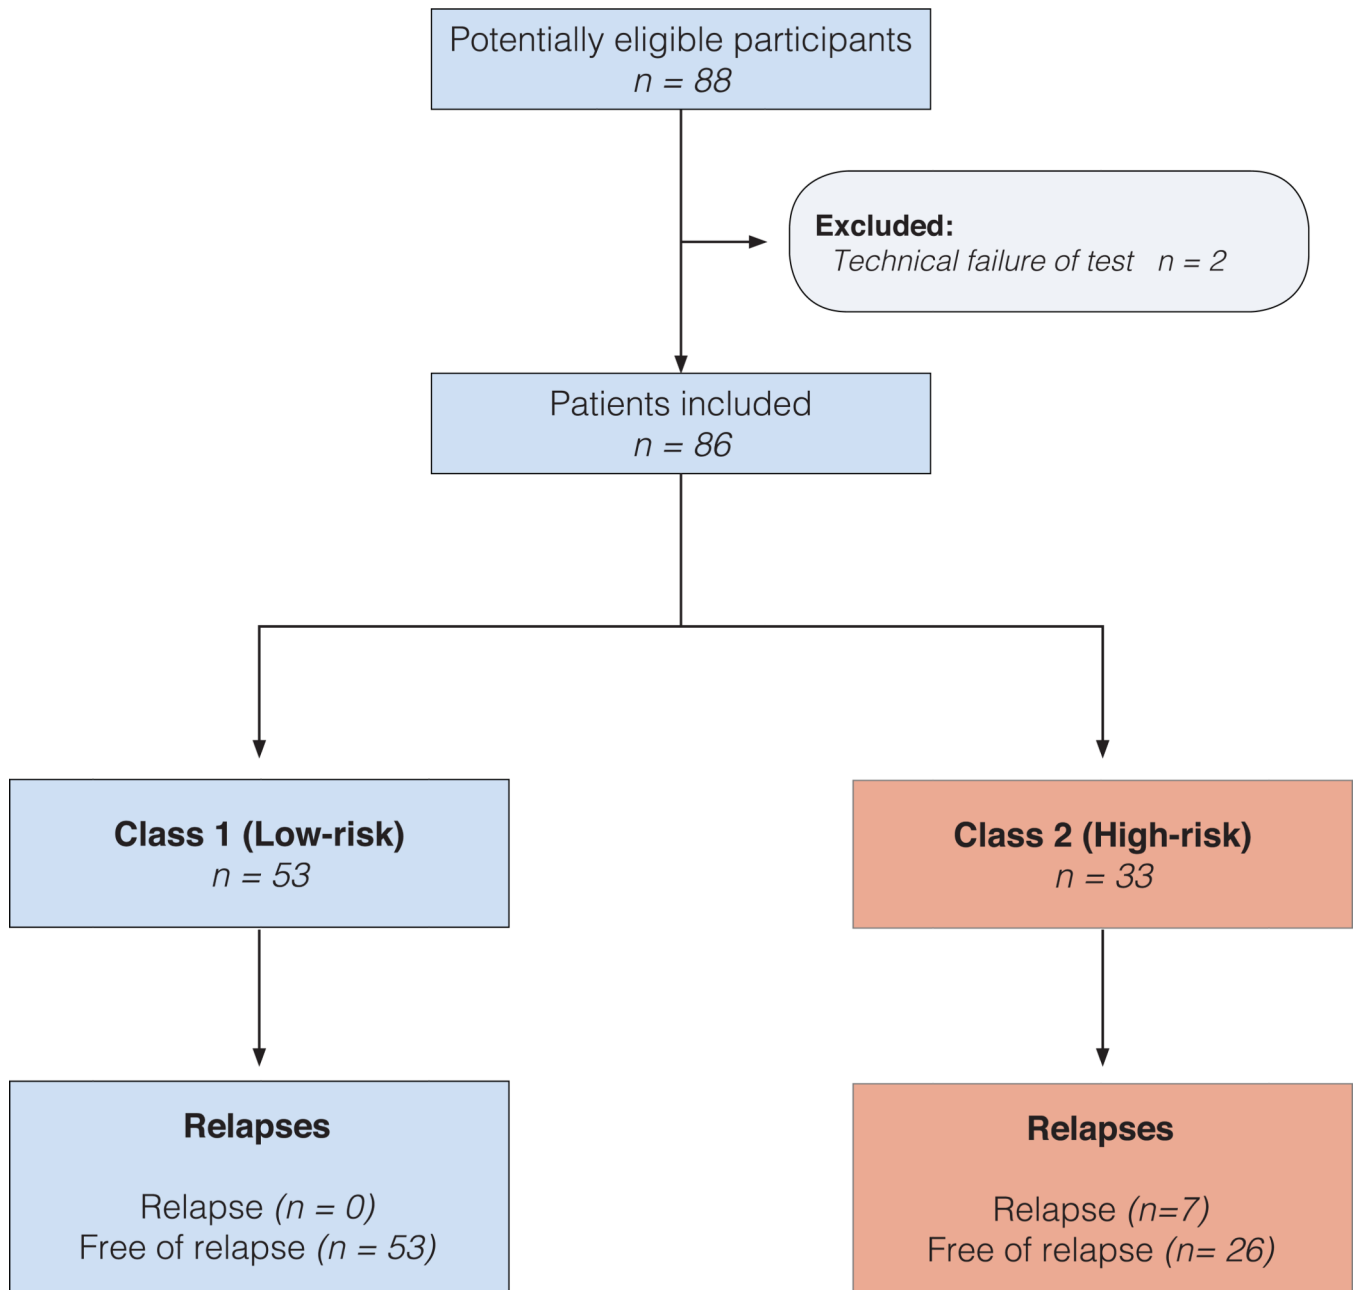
Potentially eligible participants
$n = 88$

**Excluded:**
Technical failure of test $n = 2$

Patients included
$n = 86$

**Class 1 (Low-risk)**
$n = 53$

**Class 2 (High-risk)**
$n = 33$

**Relapses**

Relapse ($n = 0$)
Free of relapse ($n = 53$)

**Relapses**

Relapse ($n=7$)
Free of relapse ($n= 26$)